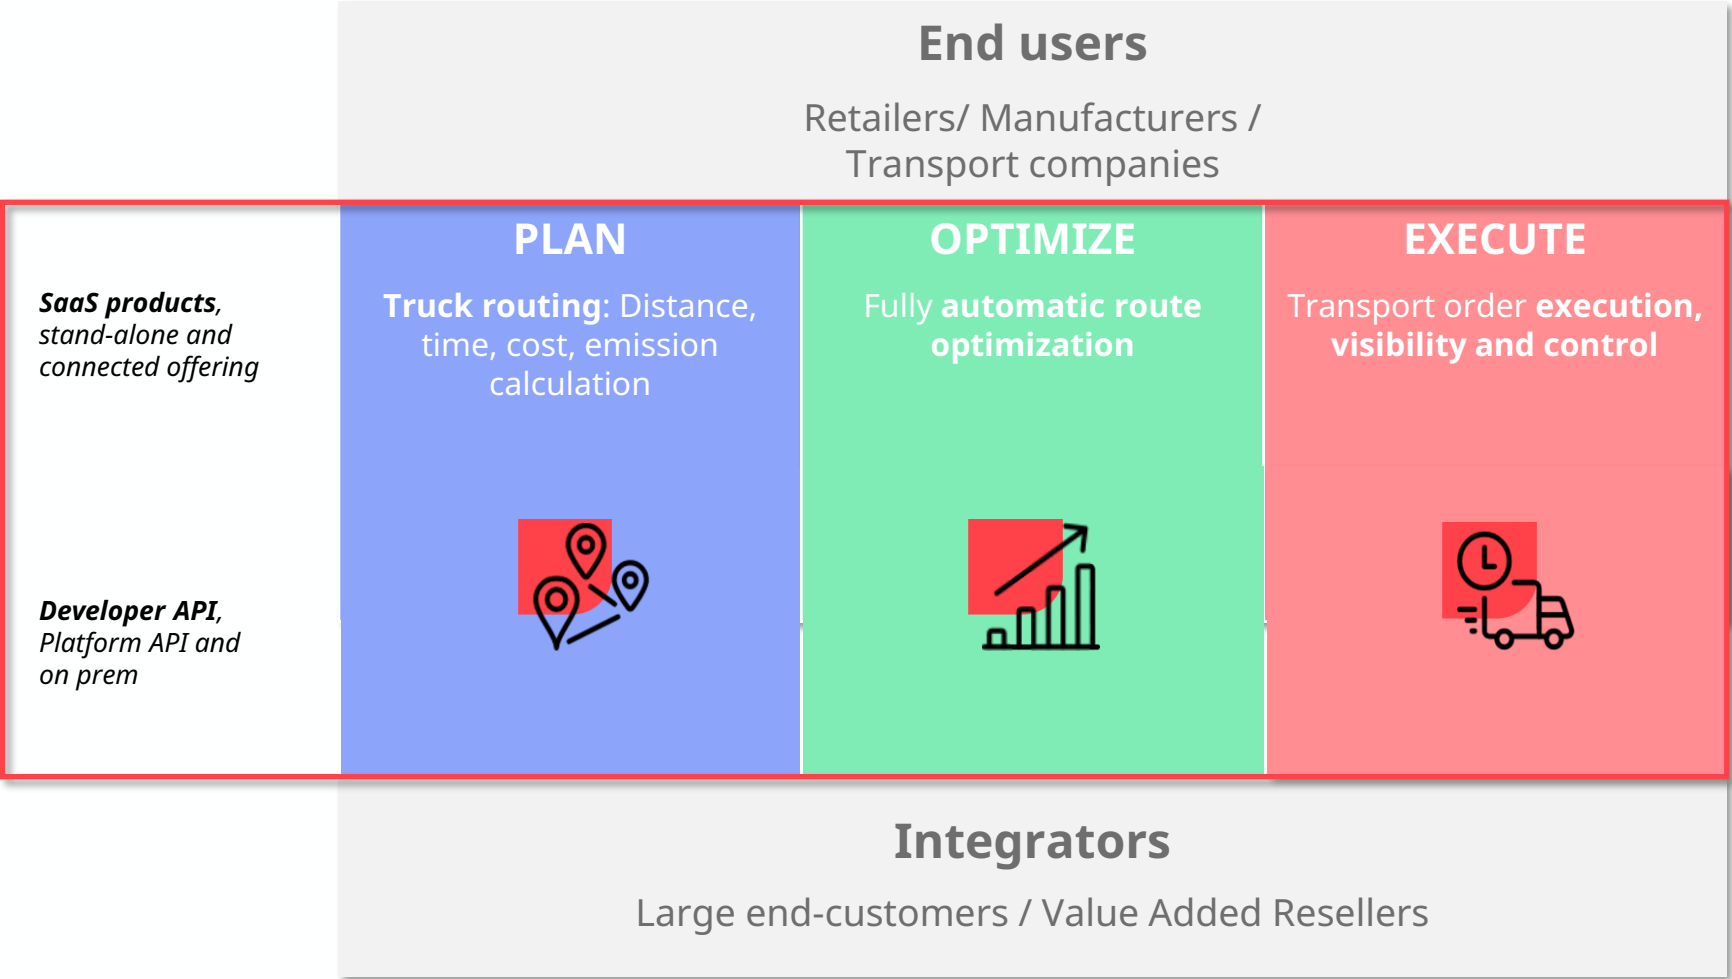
End users

Retailers/ Manufacturers / Transport companies

SaaS products, stand-alone and connected offering

Developer API, Platform API and on prem

PLAN

Truck routing: Distance, time, cost, emission calculation

OPTIMIZE

Fully automatic route optimization

EXECUTE

Transport order execution, visibility and control

Integrators

Large end-customers / Value Added Resellers